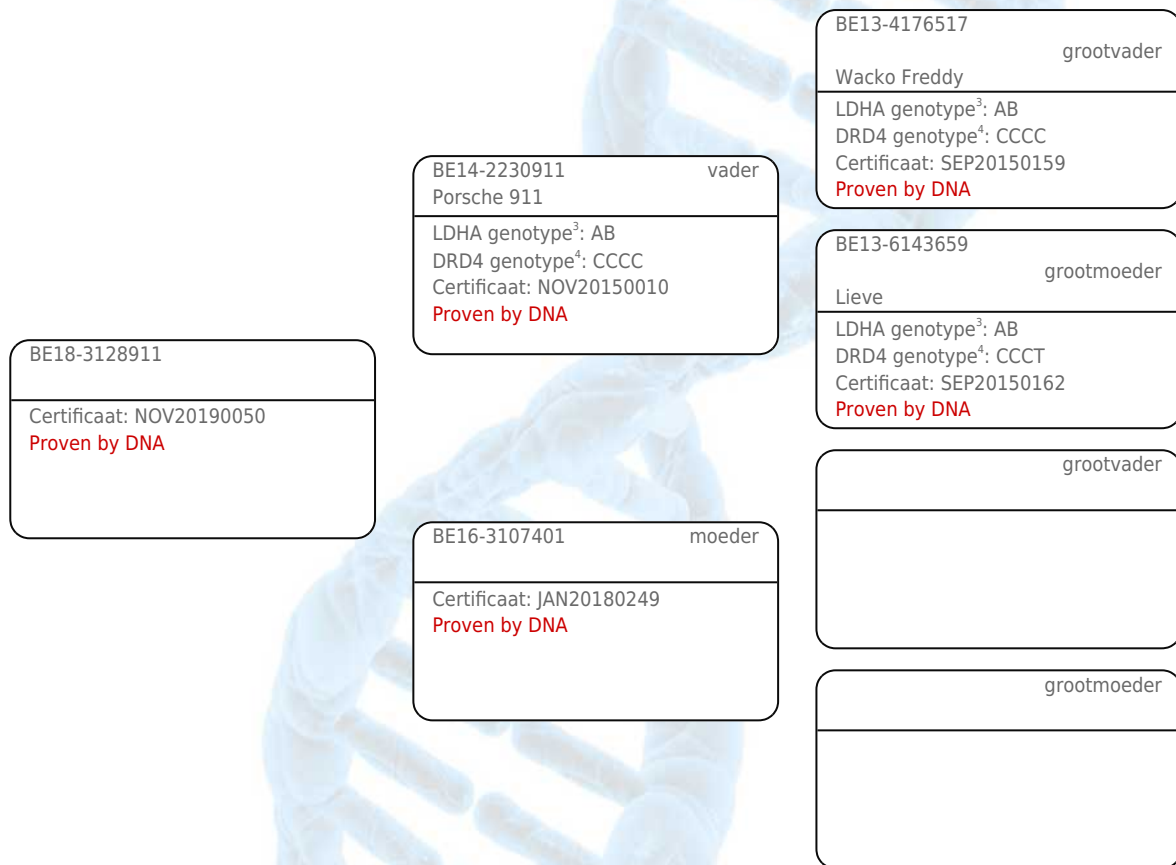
BE18-3128911

Certificaat: NOV20190050
Proven by DNA

BE14-2230911 vader
Porsche 911

LDHA genotype$^3$: AB
DRD4 genotype$^4$: CCCC
Certificaat: NOV20150010
Proven by DNA

BE16-3107401 moeder

Certificaat: JAN20180249
Proven by DNA

BE13-4176517
grootvader
Wacko Freddy

LDHA genotype$^3$: AB
DRD4 genotype$^4$: CCCC
Certificaat: SEP20150159
Proven by DNA

BE13-6143659
grootmoeder
Lieve

LDHA genotype$^3$: AB
DRD4 genotype$^4$: CCCT
Certificaat: SEP20150162
Proven by DNA

grootvader

grootmoeder